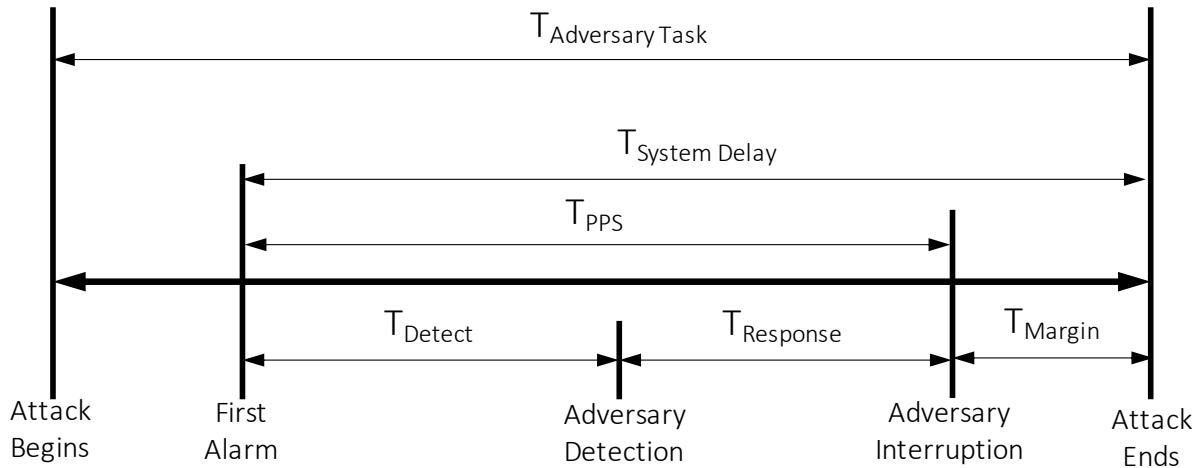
$T_{\text{Adversary Task}}$

$T_{\text{System Delay}}$

$T_{\text{PPS}}$

$T_{\text{Detect}}$

$T_{\text{Response}}$

$T_{\text{Margin}}$

Attack Begins

First Alarm

Adversary Detection

Adversary Interruption

Attack Ends